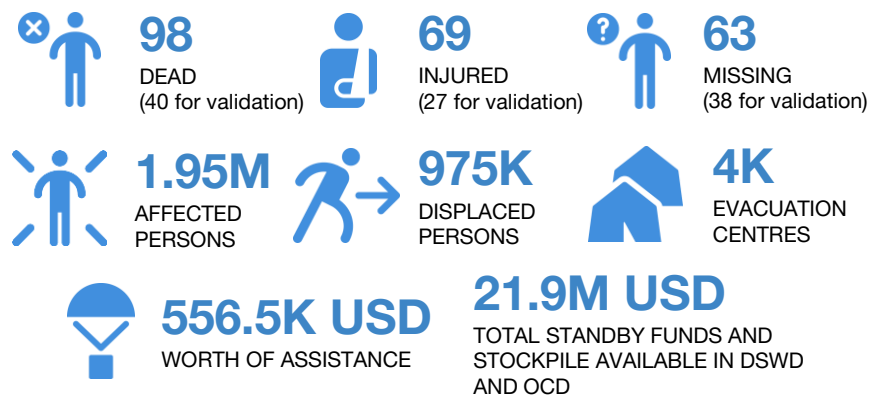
98
DEAD
(40 for validation)

69
INJURED
(27 for validation)

63
MISSING
(38 for validation)

1.95M
AFFECTED PERSONS

975K
DISPLACED PERSONS

4K
EVACUATION CENTRES

556.5K USD
WORTH OF ASSISTANCE

21.9M USD
TOTAL STANDBY FUNDS AND STOCKPILE AVAILABLE IN DSWD AND OCD